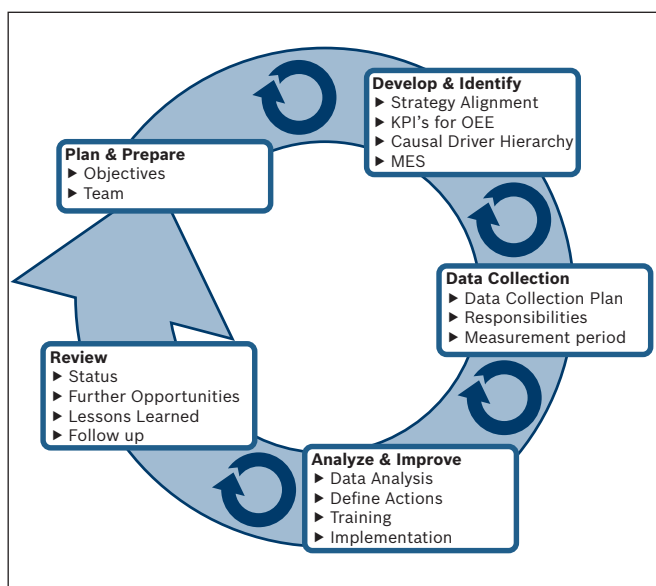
Develop & Identify
▶ Strategy Alignment
▶ KPI's for OEE
▶ Causal Driver Hierarchy
▶ MES

Plan & Prepare
▶ Objectives
▶ Team

Data Collection
▶ Data Collection Plan
▶ Responsibilities
▶ Measurement period

Review
▶ Status
▶ Further Opportunities
▶ Lessons Learned
▶ Follow up

Analyze & Improve
▶ Data Analysis
▶ Define Actions
▶ Training
▶ Implementation